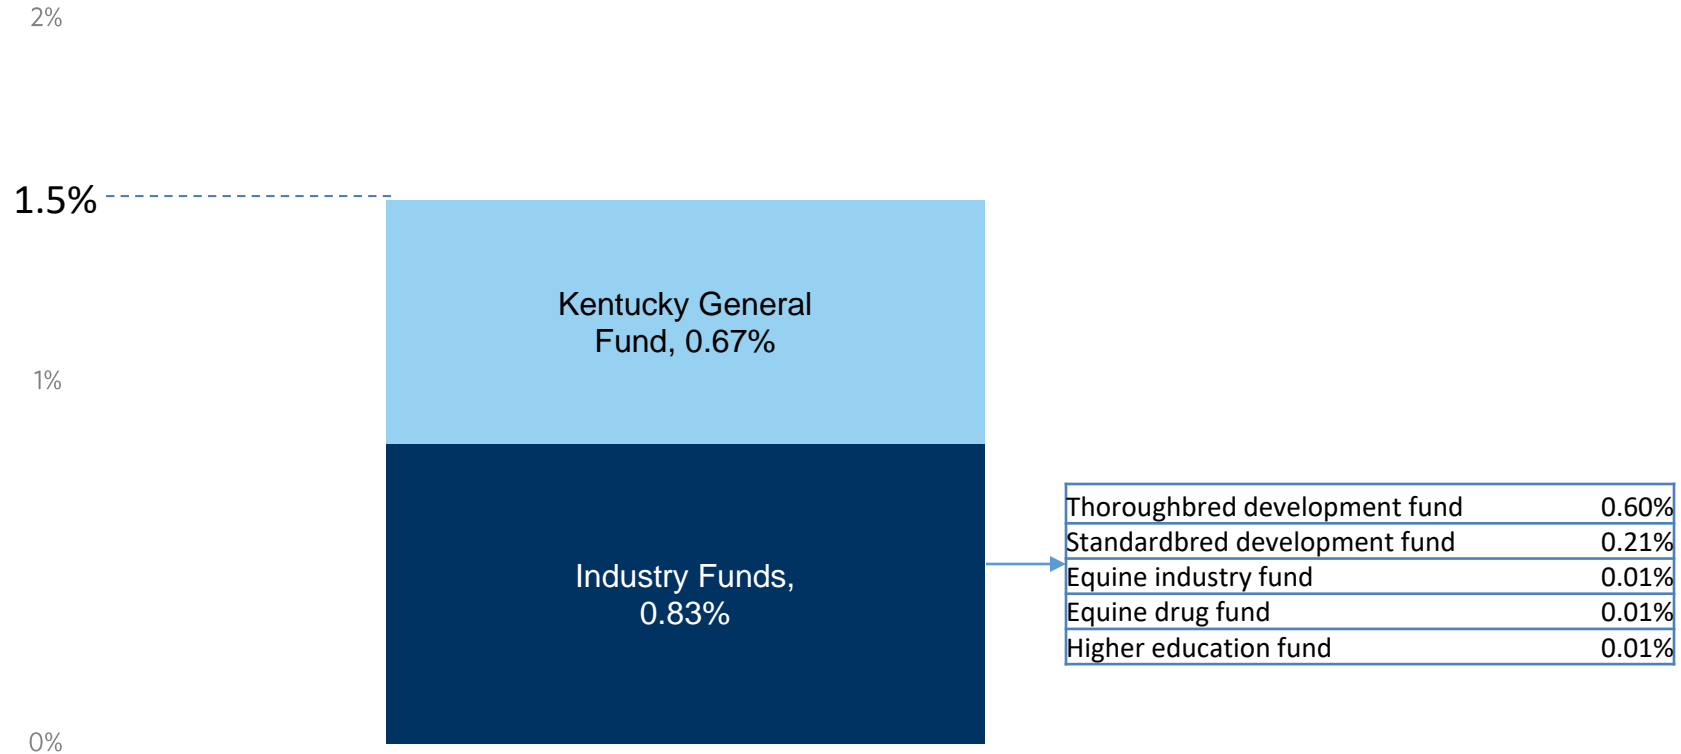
2%

1.5%

1%

0%

Kentucky General Fund, 0.67%

Industry Funds, 0.83%

| Thoroughbred development fund | 0.60% |
|---|---|
| Standardbred development fund | 0.21% |
| Equine industry fund | 0.01% |
| Equine drug fund | 0.01% |
| Higher education fund | 0.01% |